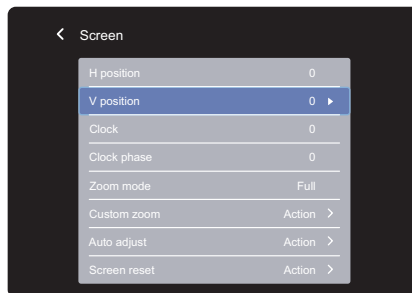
< Screen

| | |
|---|---|
| H position | 0 |
| V position | 0 ▸ |
| Clock | 0 |
| Clock phase | 0 |
| Zoom mode | Full |
| Custom zoom | Action > |
| Auto adjust | Action > |
| Screen reset | Action > |